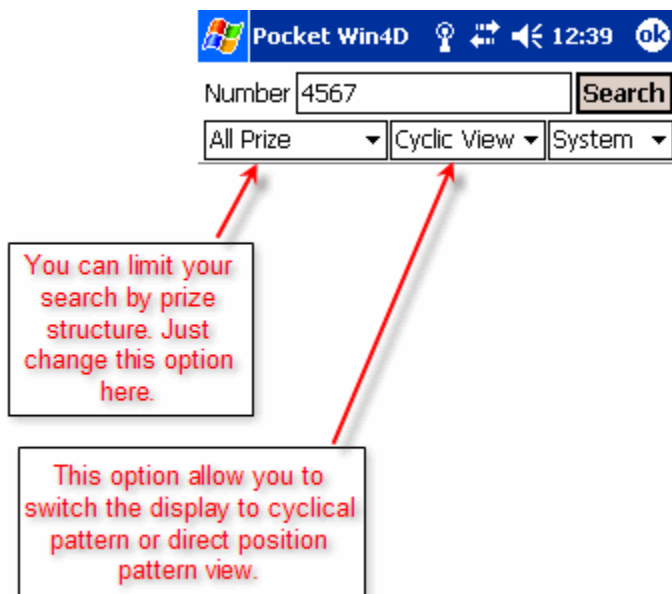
Pocket Win4D 12:39 ok

Number 4567 Search

All Prize Cyclic View System

You can limit your search by prize structure. Just change this option here.

This option allow you to switch the display to cyclical pattern or direct position pattern view.